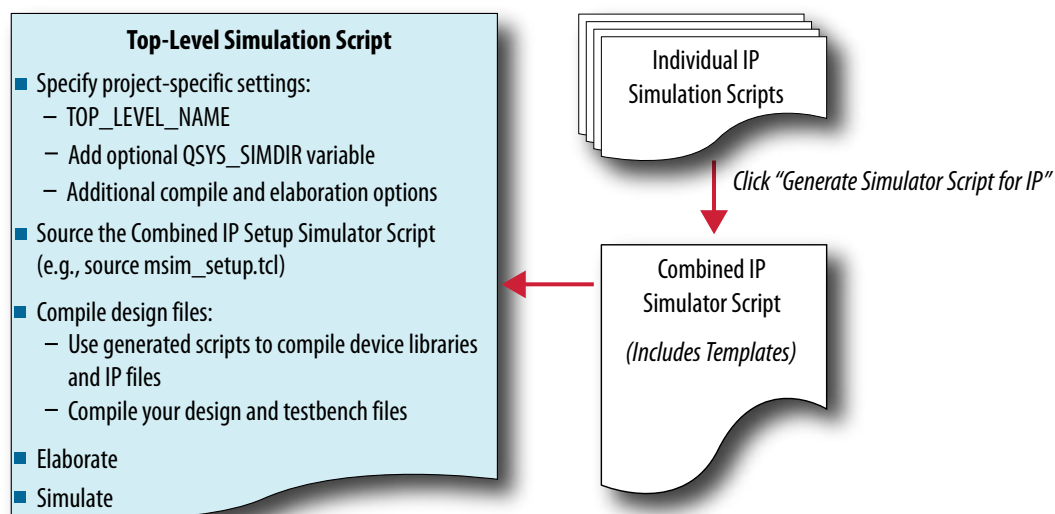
Top-Level Simulation Script

Specify project-specific settings:
– TOP_LEVEL_NAME
– Add optional QSYS_SIMDIR variable
– Additional compile and elaboration options

Source the Combined IP Setup Simulator Script (e.g., source msim_setup.tcl)

Compile design files:
– Use generated scripts to compile device libraries and IP files
– Compile your design and testbench files

Elaborate

Simulate

Individual IP Simulation Scripts

Click “Generate Simulator Script for IP”

Combined IP Simulator Script

(Includes Templates)